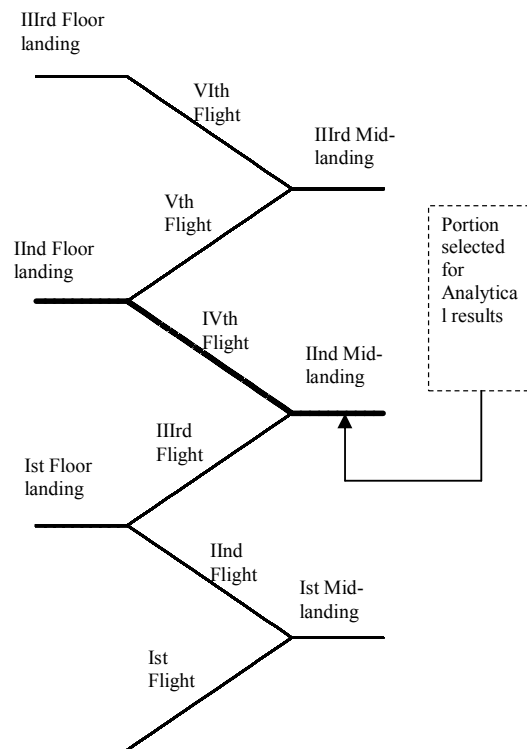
IIIrd Floor landing

VIth Flight

IIIrd Mid-landing

Vth Flight

IInd Floor landing

Portion selected for Analytical results

IVth Flight

IInd Mid-landing

IIIrd Flight

Ist Floor landing

IInd Flight

Ist Mid-landing

Ist Flight